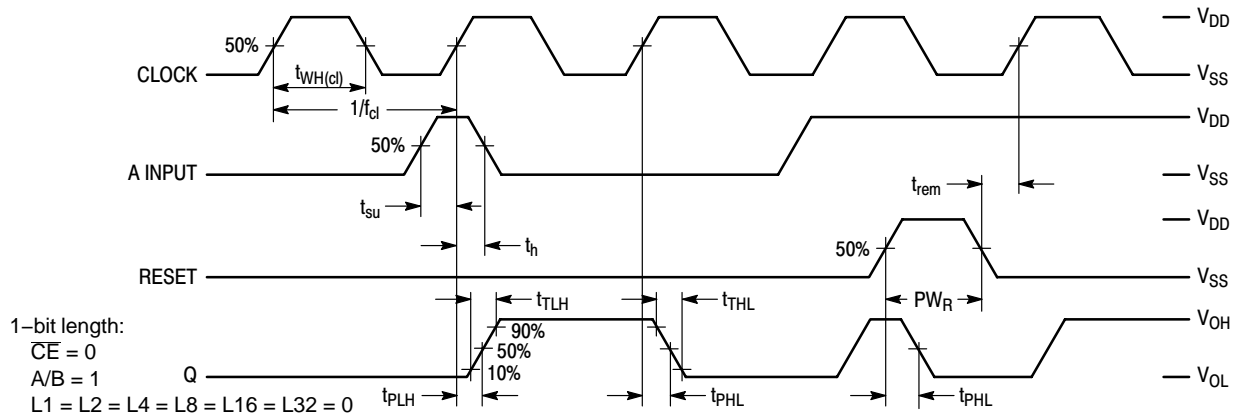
$V_{DD}$

50%

CLOCK

$t_{WH(cl)}$

$V_{SS}$

$1/f_{cl}$

$V_{DD}$

50%

A INPUT

$V_{SS}$

$t_{rem}$

$t_{su}$

$V_{DD}$

$t_h$

50%

RESET

$V_{SS}$

$t_{TLH}$

$t_{THL}$

$PW_R$

1–bit length:

$\overline{CE}$ = 0

A/B = 1

L1 = L2 = L4 = L8 = L16 = L32 = 0

90%

50%

10%

Q

$V_{OH}$

$V_{OL}$

$t_{PLH}$

$t_{PHL}$

$t_{PHL}$